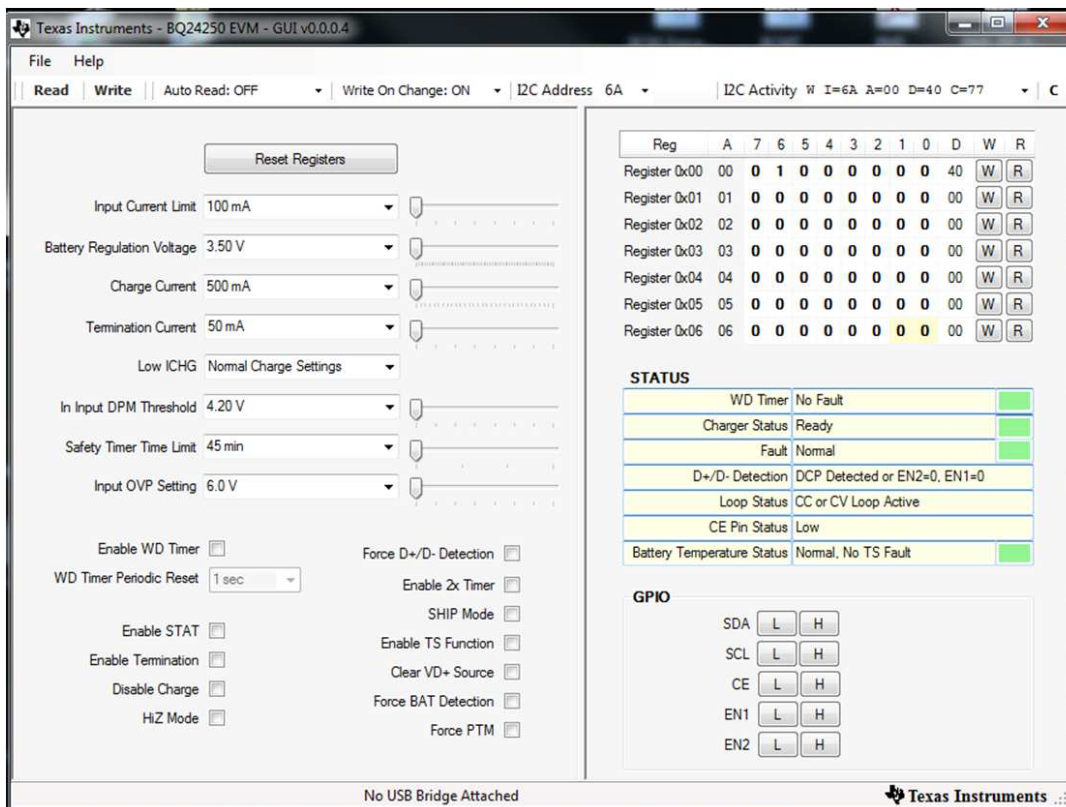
Texas Instruments - BQ24250 EVM - GUI v0.0.0.4

File Help

Read | Write | Auto Read: OFF | Write On Change: ON | I2C Address 6A | I2C Activity W I=6A A=00 D=40 C=77 | C

Reset Registers

Input Current Limit 100 mA

Battery Regulation Voltage 3.50 V

Charge Current 500 mA

Termination Current 50 mA

Low ICHG Normal Charge Settings

In Input DPM Threshold 4.20 V

Safety Timer Time Limit 45 min

Input OVP Setting 6.0 V

Enable WD Timer

WD Timer Periodic Reset 1 sec

Enable STAT

Enable Termination

Disable Charge

HiZ Mode

Force D+/D- Detection

Enable 2x Timer

SHIP Mode

Enable TS Function

Clear VD+ Source

Force BAT Detection

Force PTM

| Reg | A | 7 | 6 | 5 | 4 | 3 | 2 | 1 | 0 | D | W | R |
|---|---|---|---|---|---|---|---|---|---|---|---|---|
| Register 0x00 | 00 | 0 | 1 | 0 | 0 | 0 | 0 | 0 | 0 | 40 | W | R |
| Register 0x01 | 01 | 0 | 0 | 0 | 0 | 0 | 0 | 0 | 0 | 00 | W | R |
| Register 0x02 | 02 | 0 | 0 | 0 | 0 | 0 | 0 | 0 | 0 | 00 | W | R |
| Register 0x03 | 03 | 0 | 0 | 0 | 0 | 0 | 0 | 0 | 0 | 00 | W | R |
| Register 0x04 | 04 | 0 | 0 | 0 | 0 | 0 | 0 | 0 | 0 | 00 | W | R |
| Register 0x05 | 05 | 0 | 0 | 0 | 0 | 0 | 0 | 0 | 0 | 00 | W | R |
| Register 0x06 | 06 | 0 | 0 | 0 | 0 | 0 | 0 | 0 | 0 | 00 | W | R |

STATUS

| | |
|---|---|
| WD Timer | No Fault |
| Charger Status | Ready |
| Fault | Normal |
| D+/D- Detection | DCP Detected or EN2=0, EN1=0 |
| Loop Status | CC or CV Loop Active |
| CE Pin Status | Low |
| Battery Temperature Status | Normal, No TS Fault |

GPIO

SDA L H

SCL L H

CE L H

EN1 L H

EN2 L H

No USB Bridge Attached

Texas Instruments